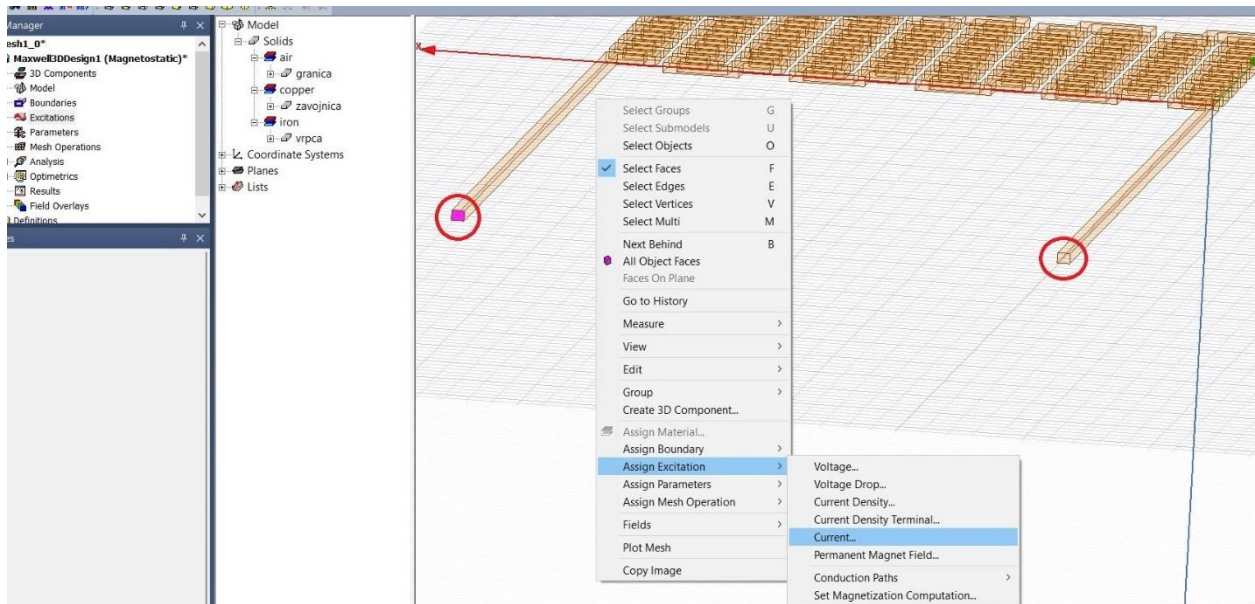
Manager
esh1_0*
Maxwell3DDesign1 (Magnetostatic)*
3D Components
Model
Boundaries
Excitations
Parameters
Mesh Operations
Analysis
Optimetrics
Results
Field Overlays
Definitions

Model
Solids
air
granica
copper
zavojnica
iron
vrpca
Coordinate Systems
Planes
Lists

x

Select Groups G
Select Submodels U
Select Objects O
Select Faces F
Select Edges E
Select Vertices V
Select Multi M
Next Behind B
All Object Faces
Faces On Plane
Go to History
Measure
View
Edit
Group
Create 3D Component...
Assign Material...
Assign Boundary
Assign Excitation
Assign Parameters
Assign Mesh Operation
Fields
Plot Mesh
Copy Image

Voltage...
Voltage Drop...
Current Density...
Current Density Terminal...
Current...
Permanent Magnet Field...
Conduction Paths
Set Magnetization Computation...